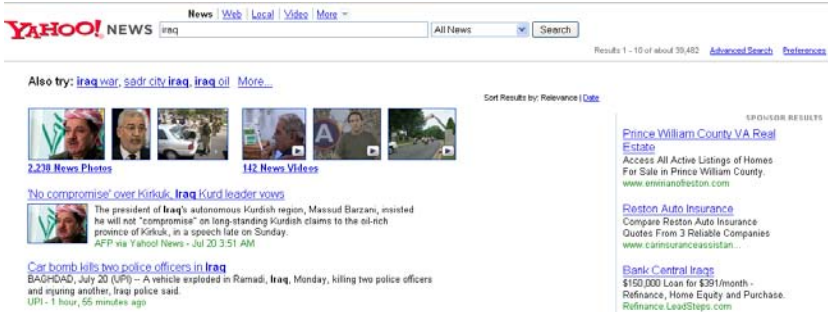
YAHOO! NEWS

News | Web | Local | Video | More

iraq

All News

Search

Results 1 - 10 of about 39,482 Advanced Search Preferences

Also try: iraq war, sadr city iraq, iraq oil More...

Sort Results by: Relevance | Date

2,238 News Photos

142 News Videos

'No compromise' over Kirkuk, Iraq Kurd leader vows

The president of Iraq's autonomous Kurdish region, Massud Barzani, insisted he will not "compromise" on long-standing Kurdish claims to the oil-rich province of Kirkuk, in a speech late on Sunday.
AFP via Yahoo! News - Jul 20 3:51 AM

Car bomb kills two police officers in Iraq

BAGHDAD, July 20 (UPI) -- A vehicle exploded in Ramadi, Iraq, Monday, killing two police officers and injuring another, Iraq police said.
UPI - 1 hour, 55 minutes ago

SPONSOR RESULTS

Prince William County VA Real Estate
Access All Active Listings of Homes For Sale in Prince William County.
www.envirnaofreston.com

Reston Auto Insurance
Compare Reston Auto Insurance Quotes From 3 Reliable Companies
www.carinsuranceassistan...

Bank Central Iraqs
$150,000 Loan for $391/month - Refinance, Home Equity and Purchase.
Refinance.LeadSteps.com